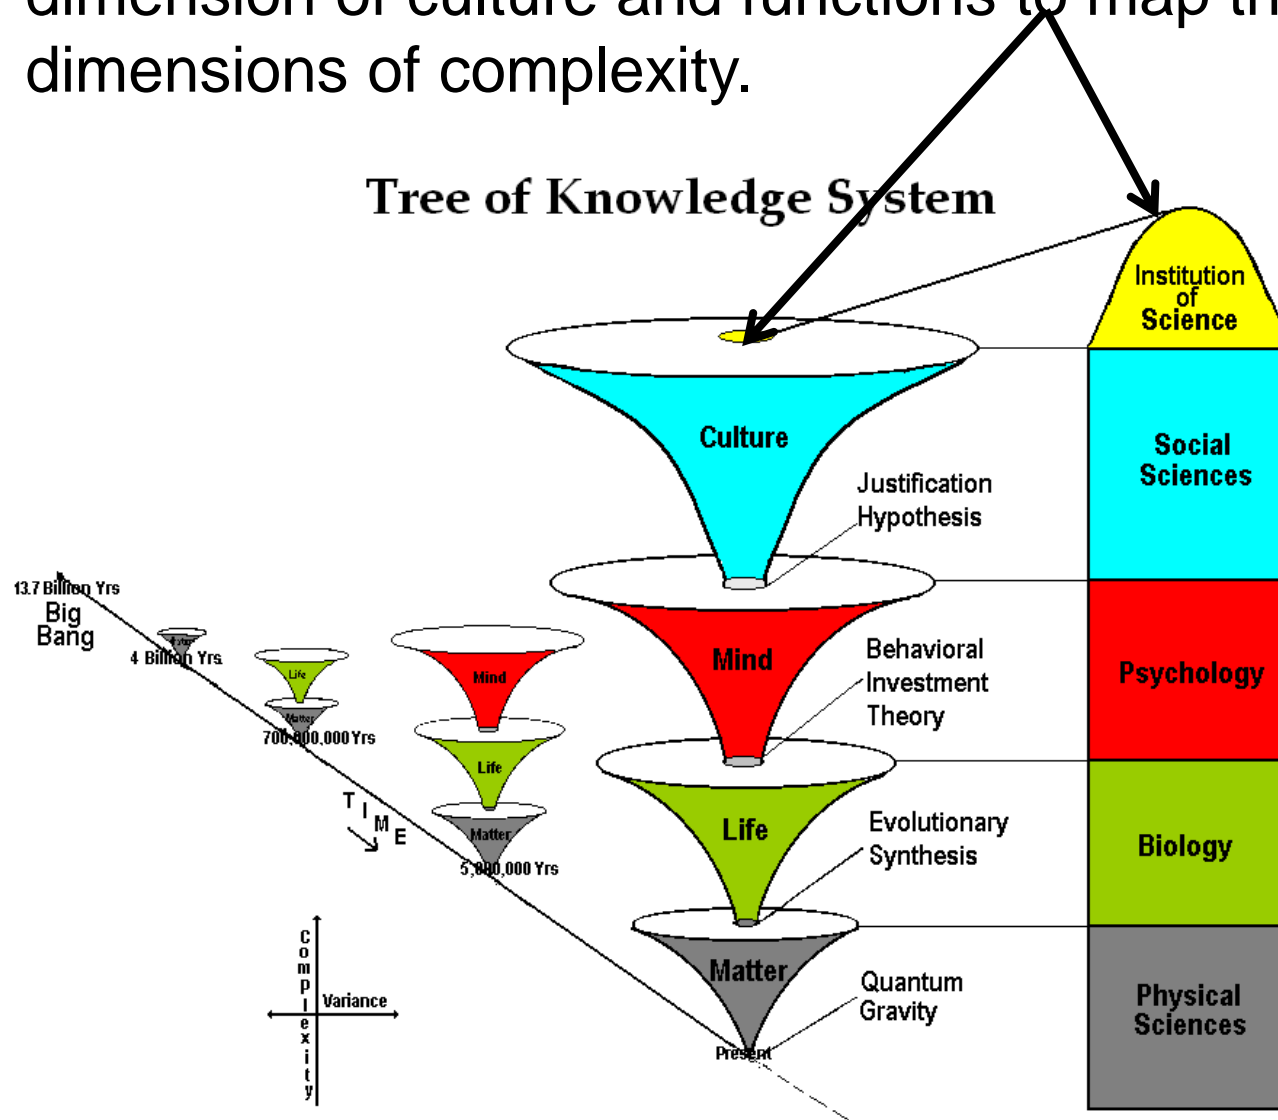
dimension of culture and functions to map th dimensions of complexity.

Tree of Knowledge System

Institution of Science

Culture

Social Sciences

Justification Hypothesis

13.7 Billion Yrs
Big Bang

4 Billion Yrs

Life

Matter

700,000,000 Yrs

Mind

Life

Matter

5,000,000 Yrs

Mind

Psychology

Behavioral Investment Theory

Life

Evolutionary Synthesis

Biology

T I M E

Matter

Quantum Gravity

Physical Sciences

Present

Complexity

Variance